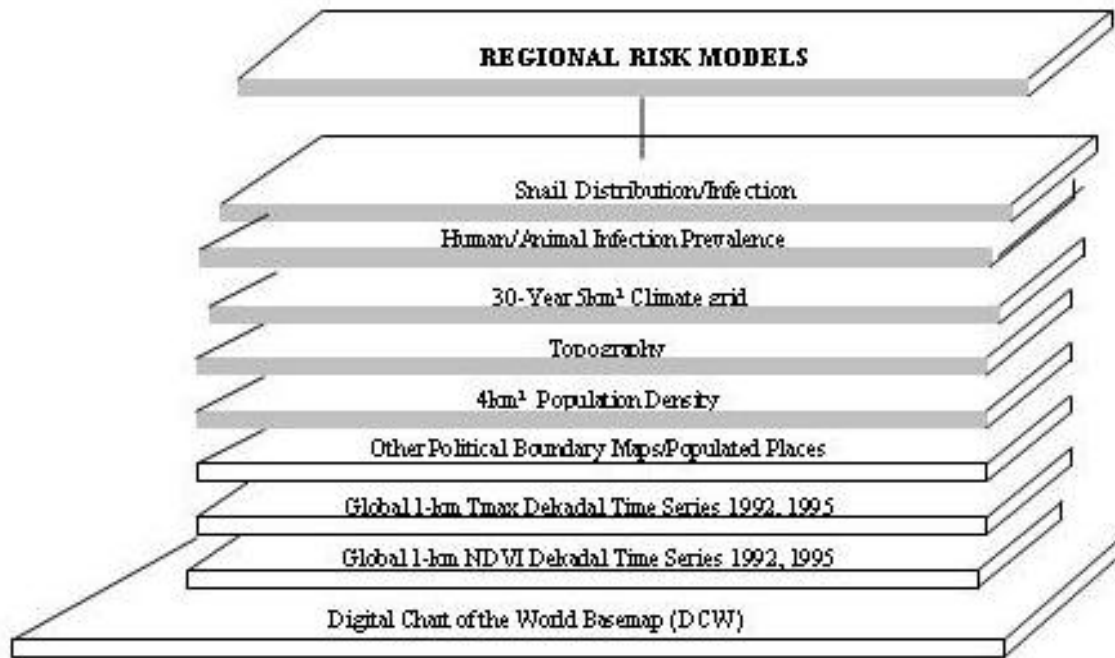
REGIONAL RISK MODELS

Snail Distribution/Infection

Human/Animal Infection Prevalence

30-Year 5km² Climate grid

Topography

4km² Population Density

Other Political Boundary Maps/Populated Places

Global 1-km Tmax Dekadal Time Series 1992, 1995

Global 1-km NDVI Dekadal Time Series 1992, 1995

Digital Chart of the World Basemap (DCW)